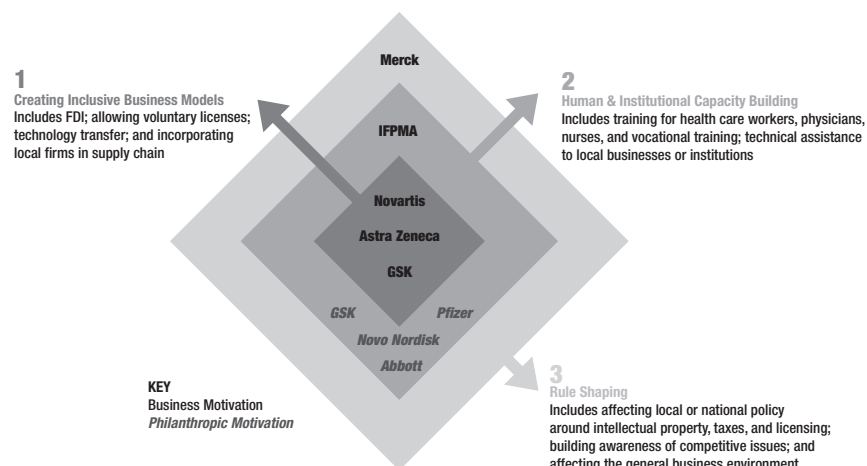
1
Creating Inclusive Business Models
Includes FDI; allowing voluntary licenses; technology transfer; and incorporating local firms in supply chain

Merck

IFPMA

Novartis

Astra Zeneca

GSK

GSK

Pfizer

Novo Nordisk

Abbott

2
Human & Institutional Capacity Building
Includes training for health care workers, physicians, nurses, and vocational training; technical assistance to local businesses or institutions

KEY
Business Motivation
*Philanthropic Motivation*

3
Rule Shaping
Includes affecting local or national policy around intellectual property, taxes, and licensing; building awareness of competitive issues; and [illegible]